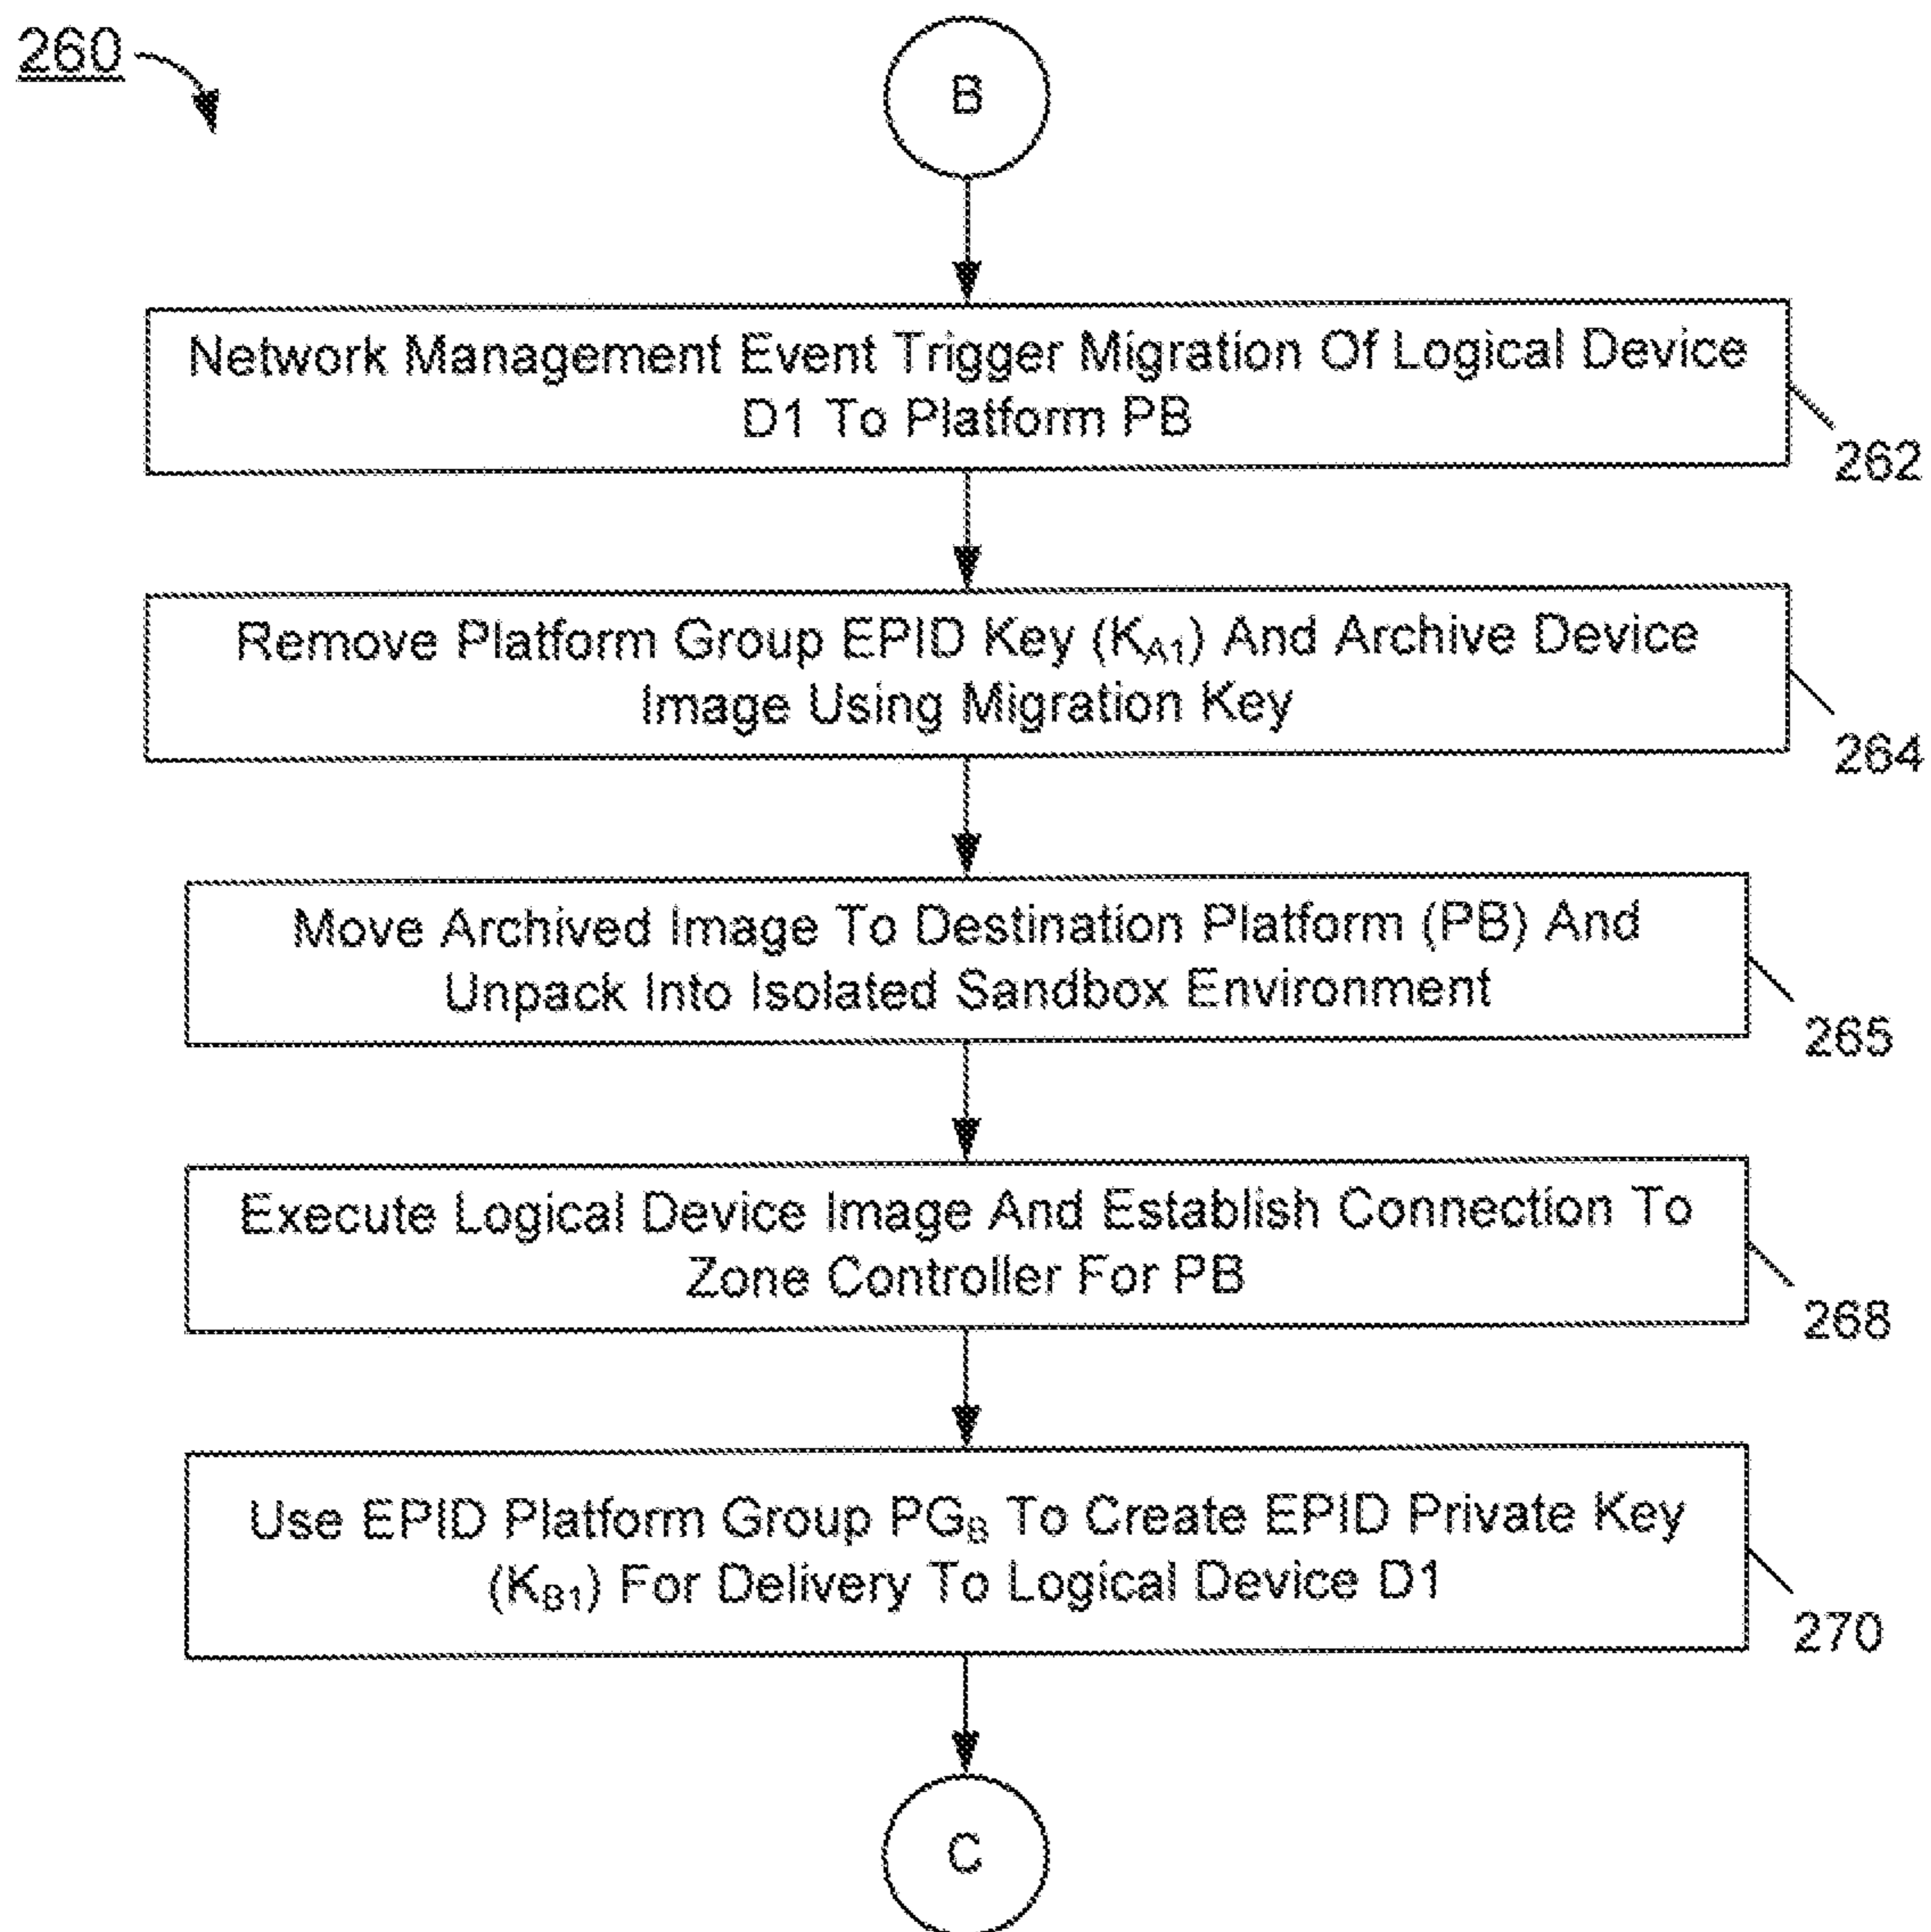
260

B

Network Management Event Trigger Migration Of Logical Device D1 To Platform PB

262

Remove Platform Group EPID Key ($K_{A1}$) And Archive Device Image Using Migration Key

264

Move Archived Image To Destination Platform (PB) And Unpack Into Isolated Sandbox Environment

265

Execute Logical Device Image And Establish Connection To Zone Controller For PB

268

Use EPID Platform Group $PG_B$ To Create EPID Private Key ($K_{B1}$) For Delivery To Logical Device D1

270

C